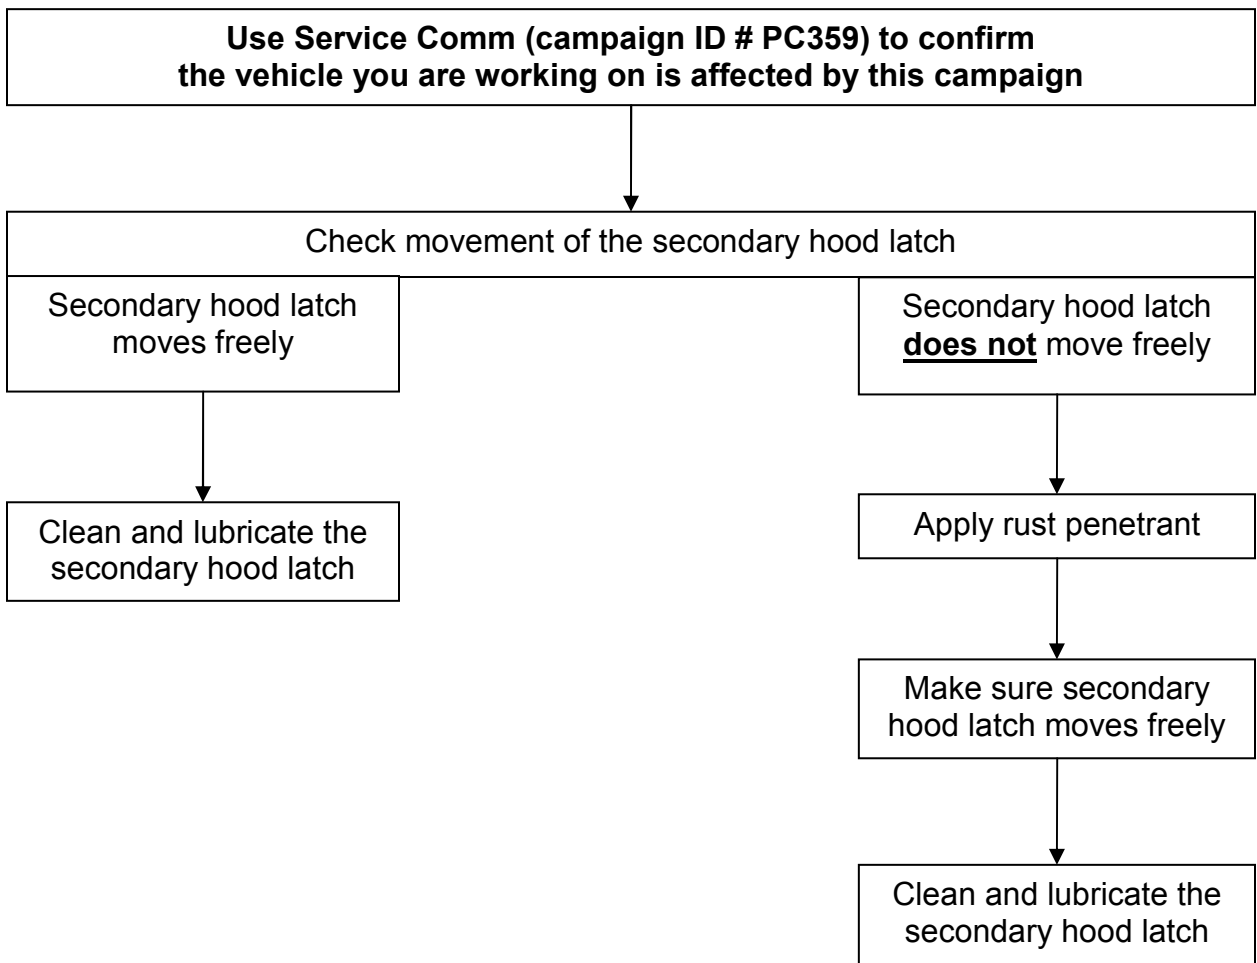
Use Service Comm (campaign ID # PC359) to confirm the vehicle you are working on is affected by this campaign

Check movement of the secondary hood latch

Secondary hood latch moves freely

Clean and lubricate the secondary hood latch

Secondary hood latch does not move freely

Apply rust penetrant

Make sure secondary hood latch moves freely

Clean and lubricate the secondary hood latch